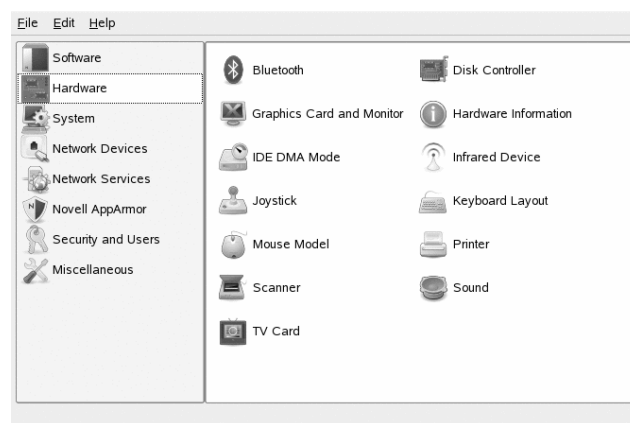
File Edit Help

Software
Hardware
System
Network Devices
Network Services
Novell AppArmor
Security and Users
Miscellaneous

Bluetooth
Disk Controller
Graphics Card and Monitor
Hardware Information
IDE DMA Mode
Infrared Device
Joystick
Keyboard Layout
Mouse Model
Printer
Scanner
Sound
TV Card